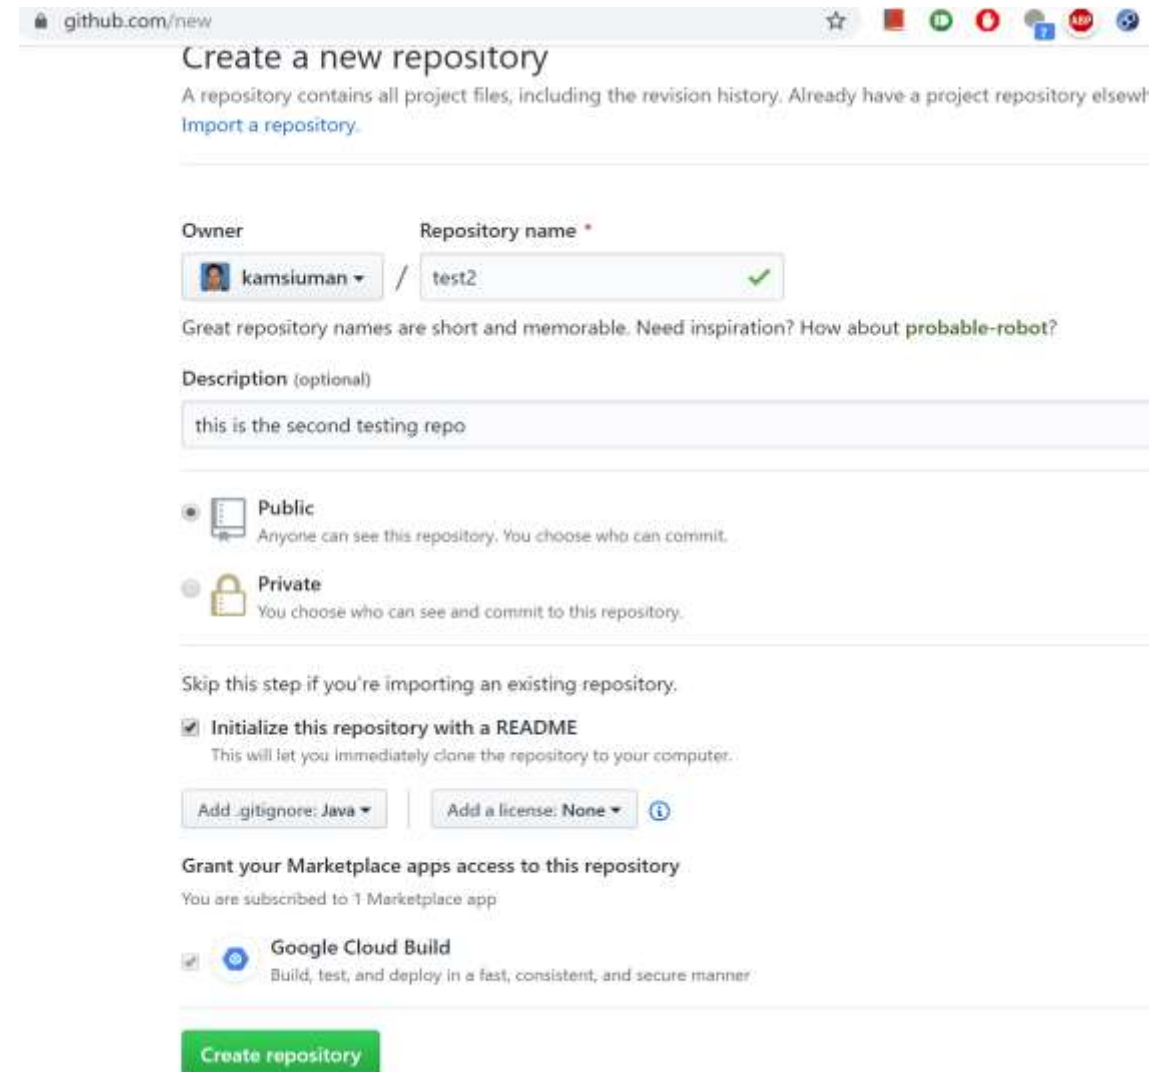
github.com/new

ABP

Create a new repository

A repository contains all project files, including the revision history. Already have a project repository elsewh

Import a repository.

Owner

Repository name *

kamsiuman ▾

/

test2

Great repository names are short and memorable. Need inspiration? How about probable-robot?

Description (optional)

this is the second testing repo

Public

Anyone can see this repository. You choose who can commit.

Private

You choose who can see and commit to this repository.

Skip this step if you're importing an existing repository.

Initialize this repository with a README

This will let you immediately clone the repository to your computer.

Add .gitignore: Java ▾

Add a license: None ▾

Grant your Marketplace apps access to this repository

You are subscribed to 1 Marketplace app

Google Cloud Build

Build, test, and deploy in a fast, consistent, and secure manner

Create repository